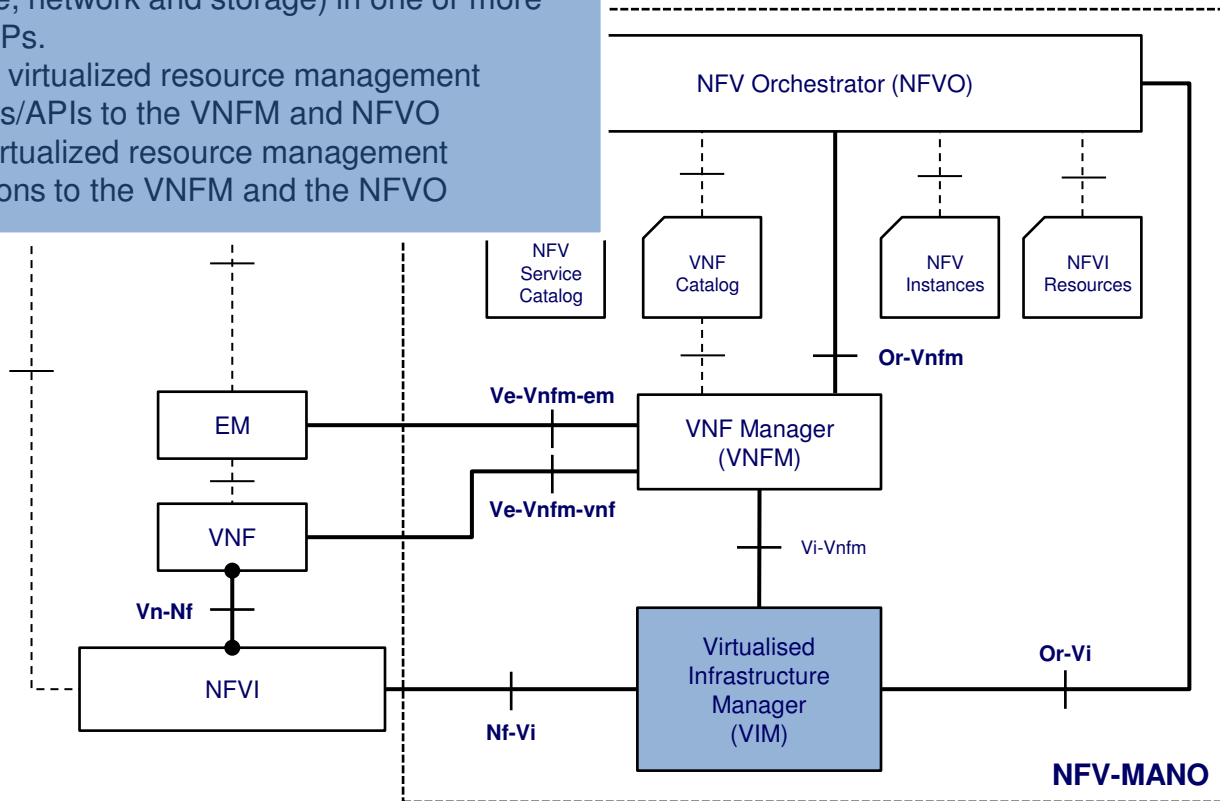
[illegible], network and storage) in one or more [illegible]Ps.
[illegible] virtualized resource management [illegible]s/APIs to the VNFM and NFVO
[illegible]rtualized resource management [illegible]ons to the VNFM and the NFVO

NFV Orchestrator (NFVO)

NFV Service Catalog

VNF Catalog

NFV Instances

NFVI Resources

Or-Vnfm

Ve-Vnfm-em

EM

VNF Manager (VNFM)

Ve-Vnfm-vnf

VNF

Vi-Vnfm

Vn-Nf

Virtualised Infrastructure Manager (VIM)

Or-Vi

NFVI

Nf-Vi

NFV-MANO